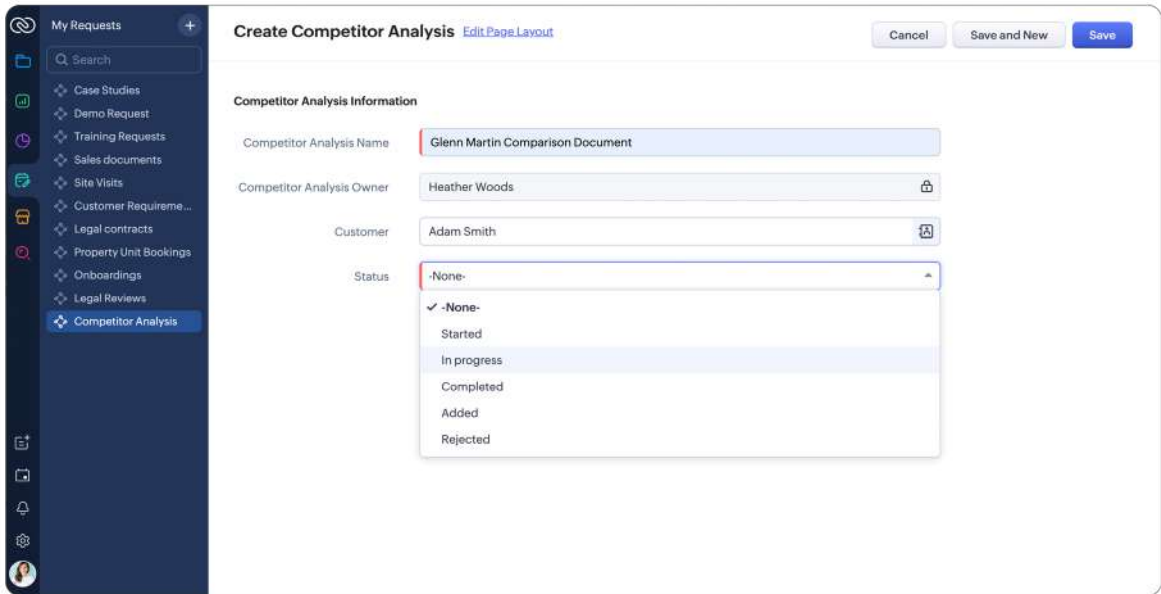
My Requests
+
Search
Case Studies
Demo Request
Training Requests
Sales documents
Site Visits
Customer Requireme...
Legal contracts
Property Unit Bookings
Onboardings
Legal Reviews
Competitor Analysis

Create Competitor Analysis Edit Page Layout

Cancel
Save and New
Save

Competitor Analysis Information

Competitor Analysis Name
Glenn Martin Comparison Document

Competitor Analysis Owner
Heather Woods

Customer
Adam Smith

Status
-None-

✓ -None-
Started
In progress
Completed
Added
Rejected